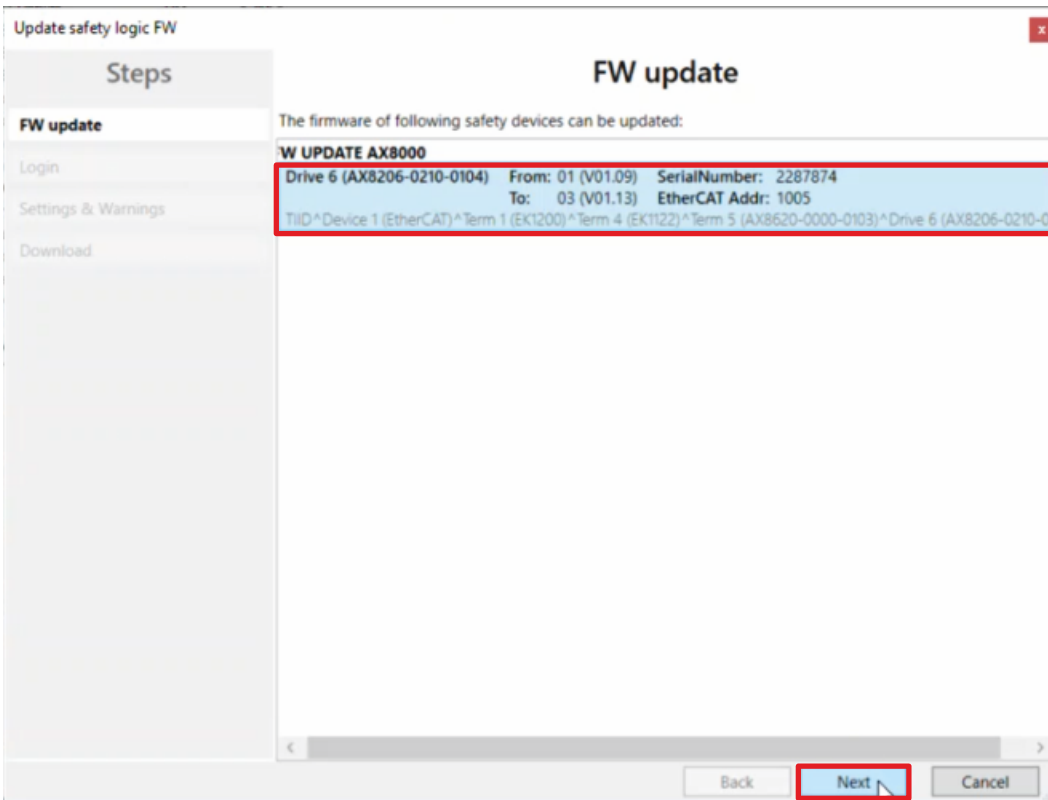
Update safety logic FW

x

Steps

FW update

Login

Settings & Warnings

Download

FW update

The firmware of following safety devices can be updated:

W UPDATE AX8000

Drive 6 (AX8206-0210-0104) From: 01 (V01.09) SerialNumber: 2287874
To: 03 (V01.13) EtherCAT Addr: 1005
TIID^Device 1 (EtherCAT)^Term 1 (EK1200)^Term 4 (EK1122)^Term 5 (AX8620-0000-0103)^Drive 6 (AX8206-0210-0

Back Next Cancel